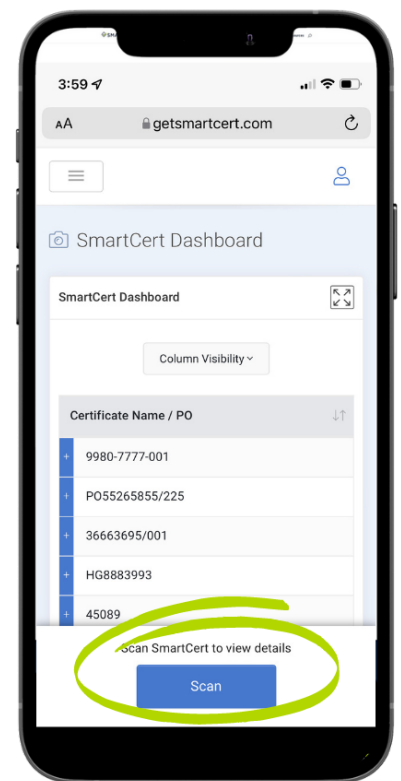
3:59

AA getsmartcert.com

SmartCert Dashboard

SmartCert Dashboard

Column Visibility

| Certificate Name / PO |
|---|
| 9980-7777-001 |
| PO55265855/225 |
| 36663695/001 |
| HG8883993 |
| 45089 |

Scan SmartCert to view details

Scan